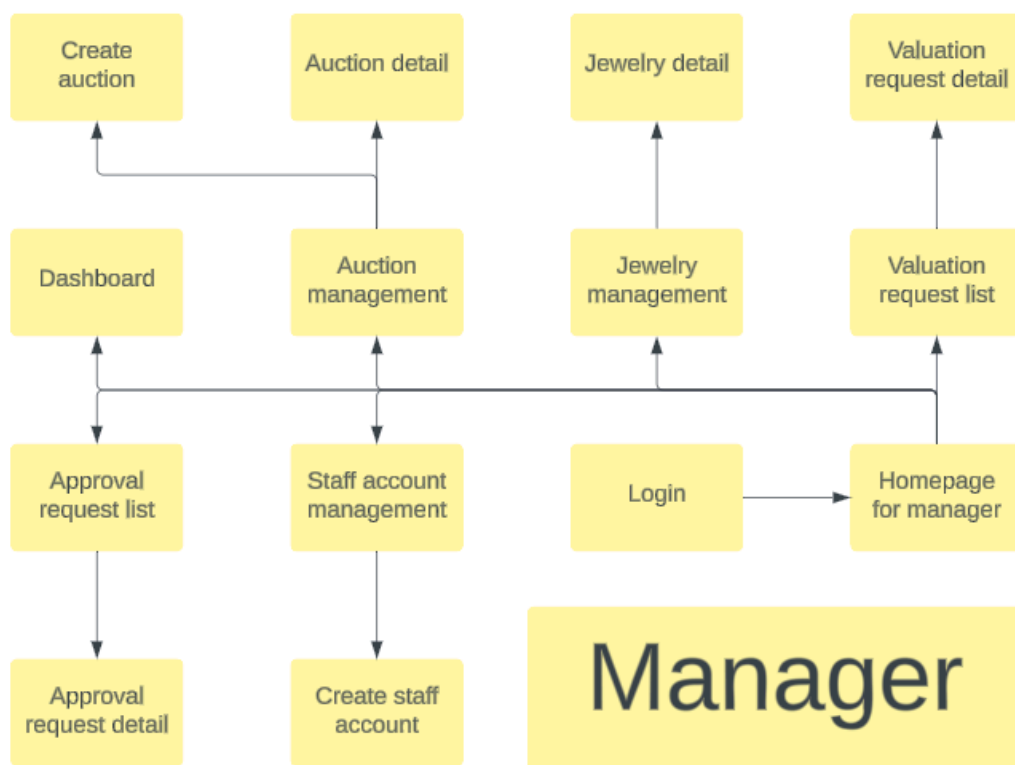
Create auction

Auction detail

Jewelry detail

Valuation request detail

Dashboard

Auction management

Jewelry management

Valuation request list

Approval request list

Staff account management

Login

Homepage for manager

Approval request detail

Create staff account

Manager